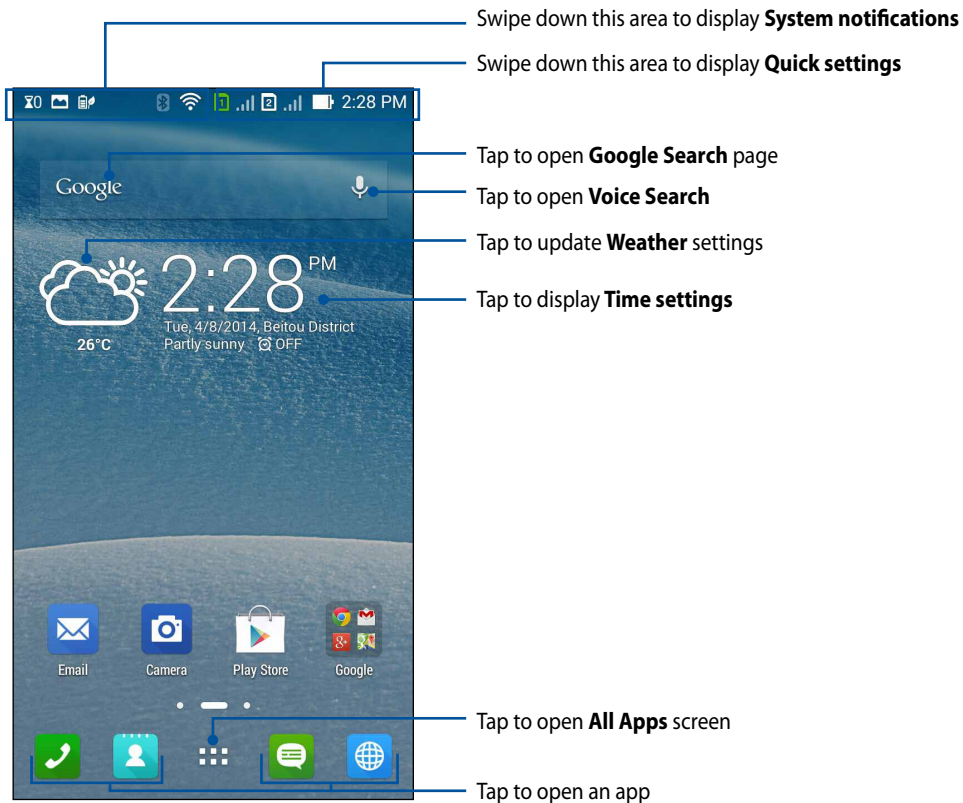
Swipe down this area to display **System notifications**

Swipe down this area to display **Quick settings**

2:28 PM

Google

Tap to open **Google Search** page

Tap to open **Voice Search**

Tap to update **Weather** settings

2:28 PM

Tap to display **Time settings**

Tue, 4/8/2014, Beitou District

Partly sunny OFF

26°C

Email

Camera

Play Store

Google

Tap to open **All Apps** screen

Tap to open an app